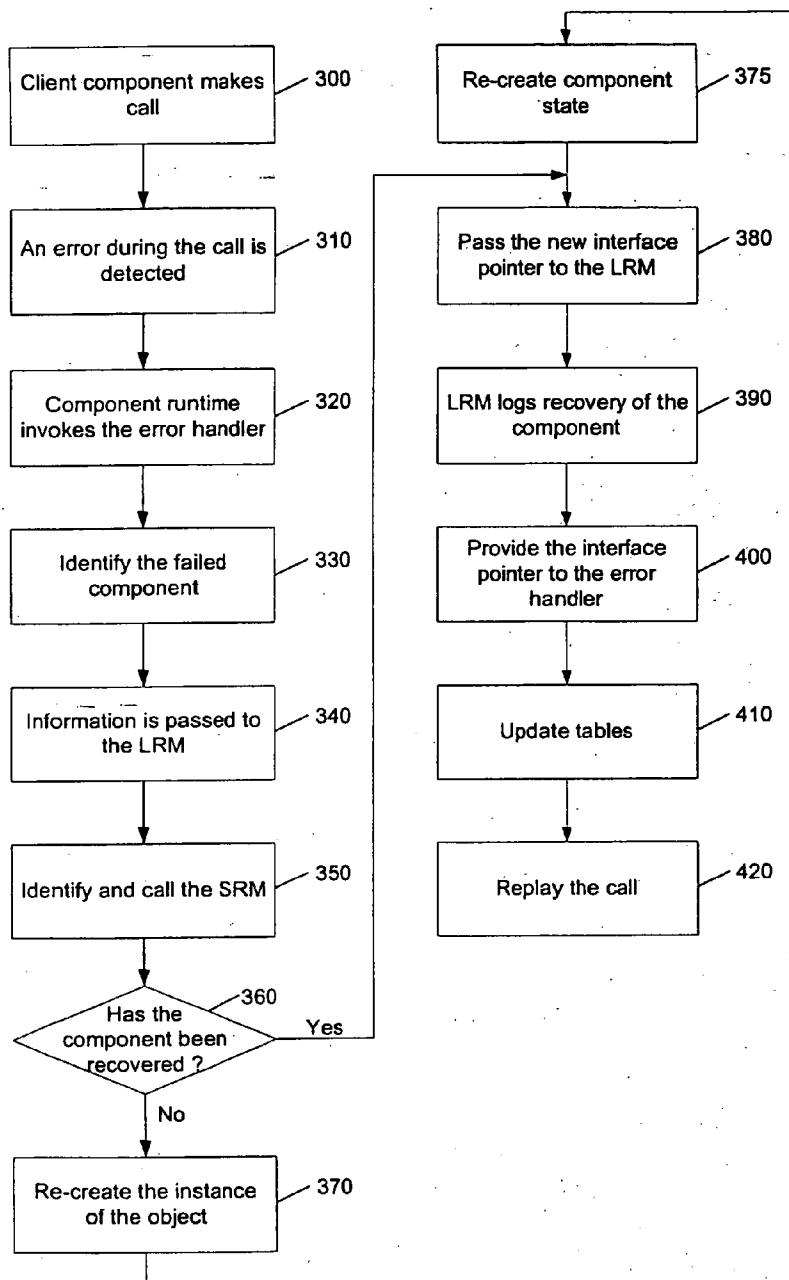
Client component makes call
300

An error during the call is detected
310

Component runtime invokes the error handler
320

Identify the failed component
330

Information is passed to the LRM
340

Identify and call the SRM
350

Has the component been recovered ?
360

Yes

No

Re-create the instance of the object
370

Re-create component state
375

Pass the new interface pointer to the LRM
380

LRM logs recovery of the component
390

Provide the interface pointer to the error handler
400

Update tables
410

Replay the call
420